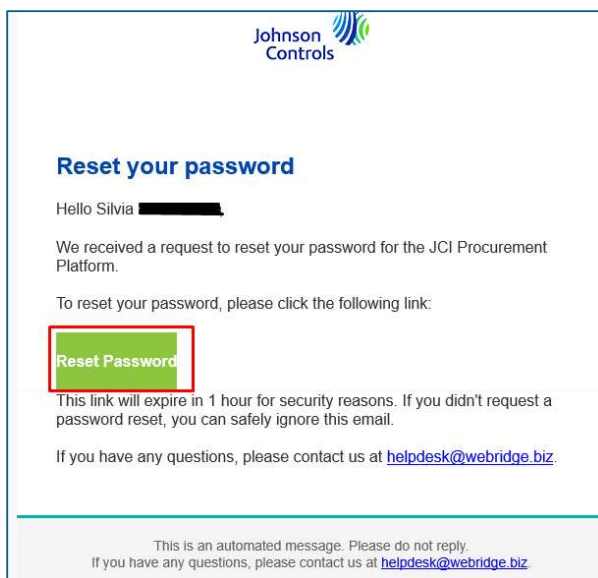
Johnson Controls

Reset your password

Hello Silvia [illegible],

We received a request to reset your password for the JCI Procurement Platform.

To reset your password, please click the following link:

Reset Password

This link will expire in 1 hour for security reasons. If you didn't request a password reset, you can safely ignore this email.

If you have any questions, please contact us at helpdesk@webridge.biz.

This is an automated message. Please do not reply.
If you have any questions, please contact us at helpdesk@webridge.biz.